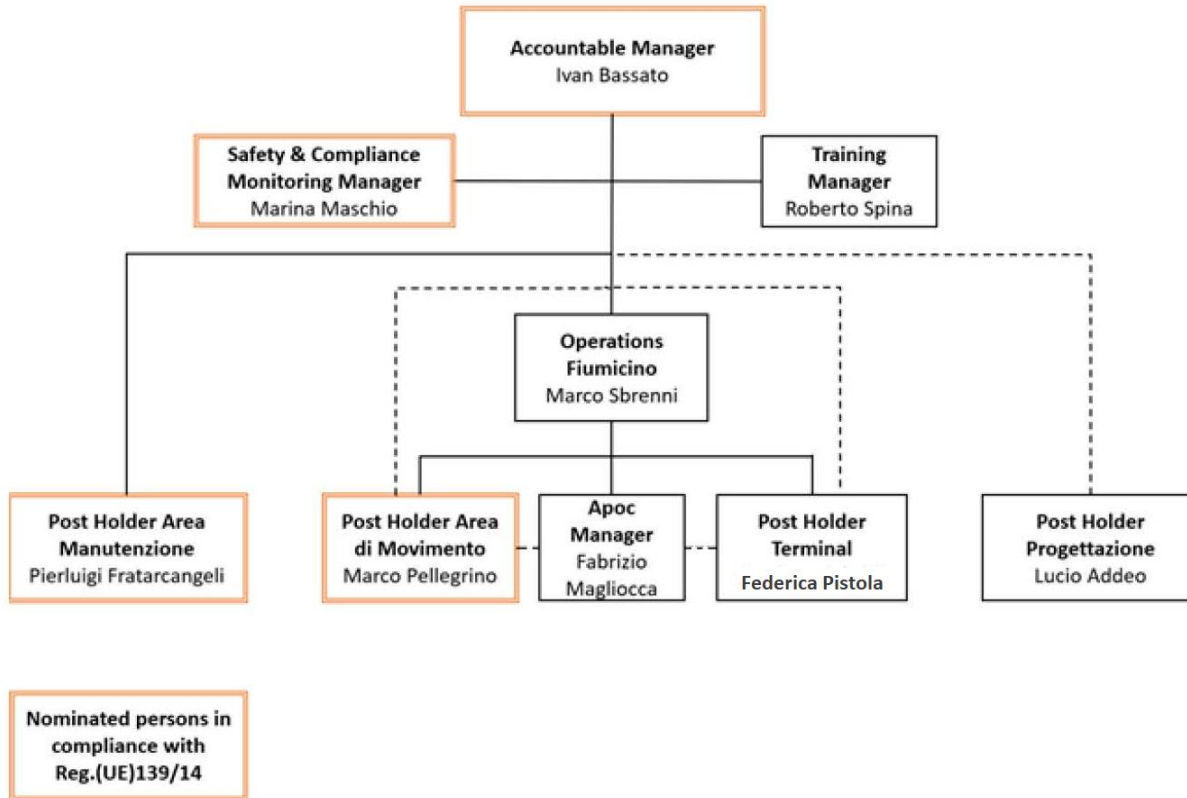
Accountable Manager
Ivan Bassato

Safety & Compliance Monitoring Manager
Marina Maschio

Training Manager
Roberto Spina

Operations Fiumicino
Marco Sbrenni

Post Holder Area Manutenzione
Pierluigi Fratarcangeli

Post Holder Area di Movimento
Marco Pellegrino

Apoc Manager
Fabrizio Magliocca

Post Holder Terminal
Federica Pistola

Post Holder Progettazione
Lucio Addeo

Nominated persons in compliance with Reg.(UE)139/14